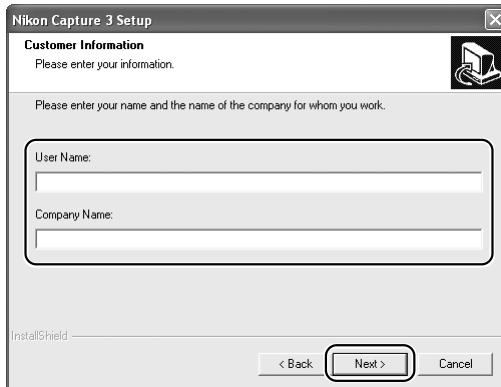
Nikon Capture 3 Setup

Customer Information

Please enter your information.

Please enter your name and the name of the company for whom you work.

User Name:

Company Name:

InstallShield

< Back

Next >

Cancel